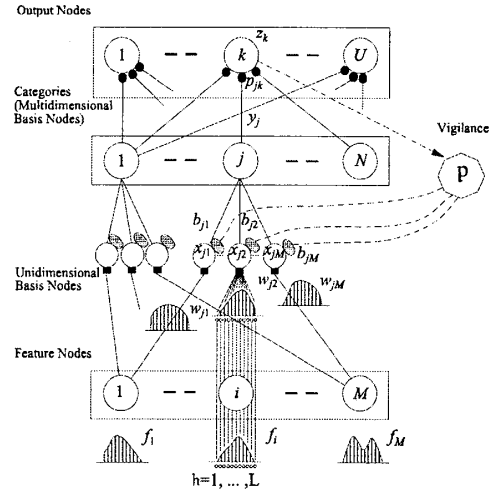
Output Nodes

1 -- $k$ $z_k$ -- $U$

$p_{jk}$

Categories (Multidimensional Basis Nodes)

$y_j$

Vigilance

1 -- $j$ -- $N$

p

$b_{j1}$ $b_{j2}$

$x_{j1}$ $x_{j2}$ $x_{jM}$ $b_{jM}$

Unidimensional Basis Nodes

$w_{j2}$ $w_{jM}$

$w_{j1}$

Feature Nodes

1 -- $i$ -- $M$

$f_1$ $f_i$ $f_M$

h=1, ... ,L